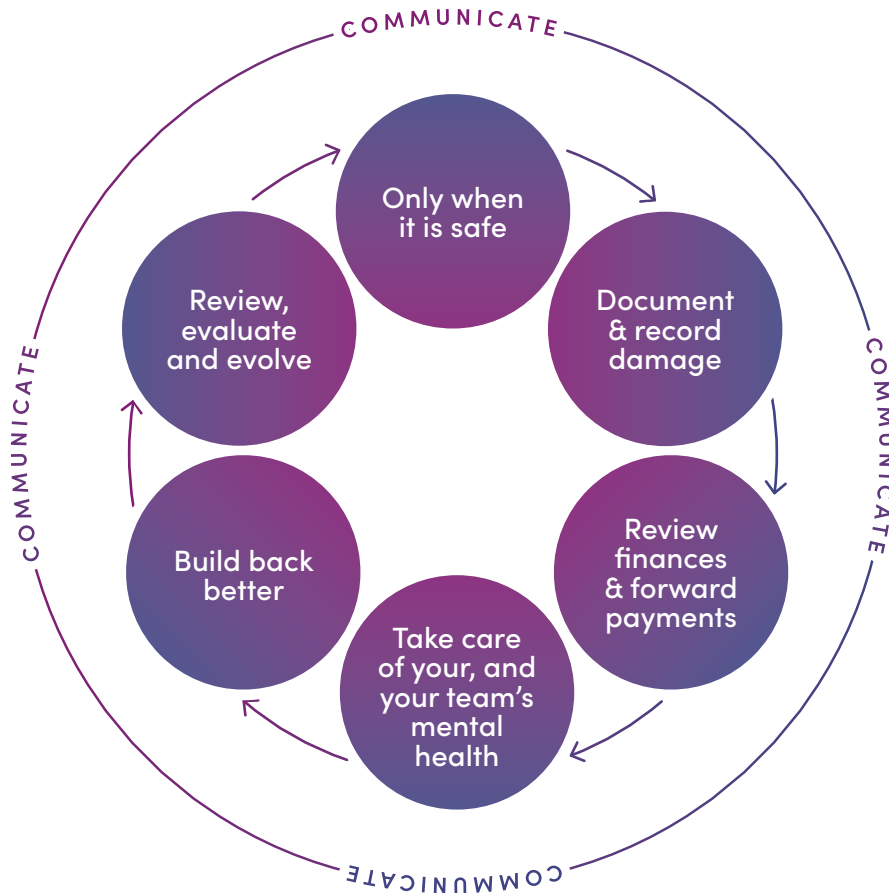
COMMUNICATE

Only when it is safe

Document & record damage

Review finances & forward payments

Take care of your, and your team's mental health

Build back better

Review, evaluate and evolve

COMMUNICATE

COMMUNICATE

COMMUNICATE